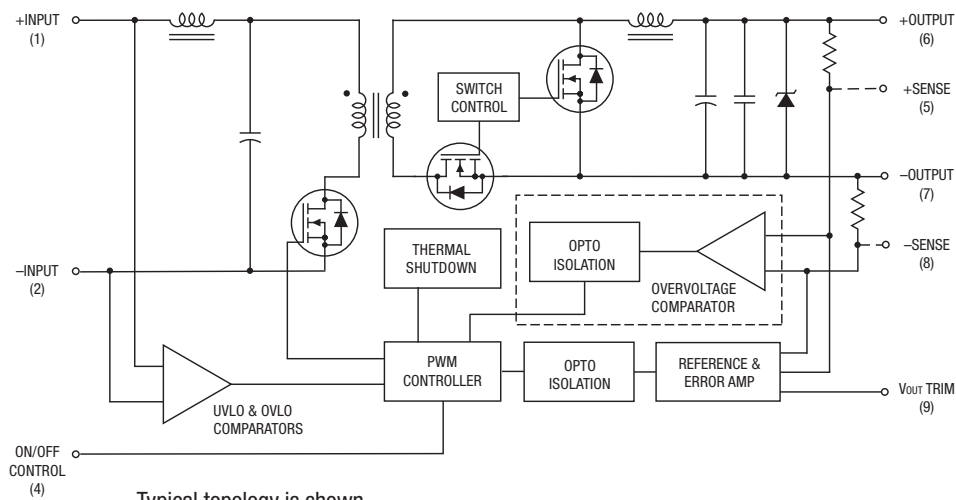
+INPUT
(1)

–INPUT
(2)

ON/OFF
CONTROL
(4)

SWITCH
CONTROL

THERMAL
SHUTDOWN

OPTO
ISOLATION

OVERVOLTAGE
COMPARATOR

PWM
CONTROLLER

OPTO
ISOLATION

REFERENCE &
ERROR AMP

UVLO & OVLO
COMPARATORS

+OUTPUT
(6)

+SENSE
(5)

–OUTPUT
(7)

–SENSE
(8)

$V_{OUT}$ TRIM
(9)

Typical topology is shown